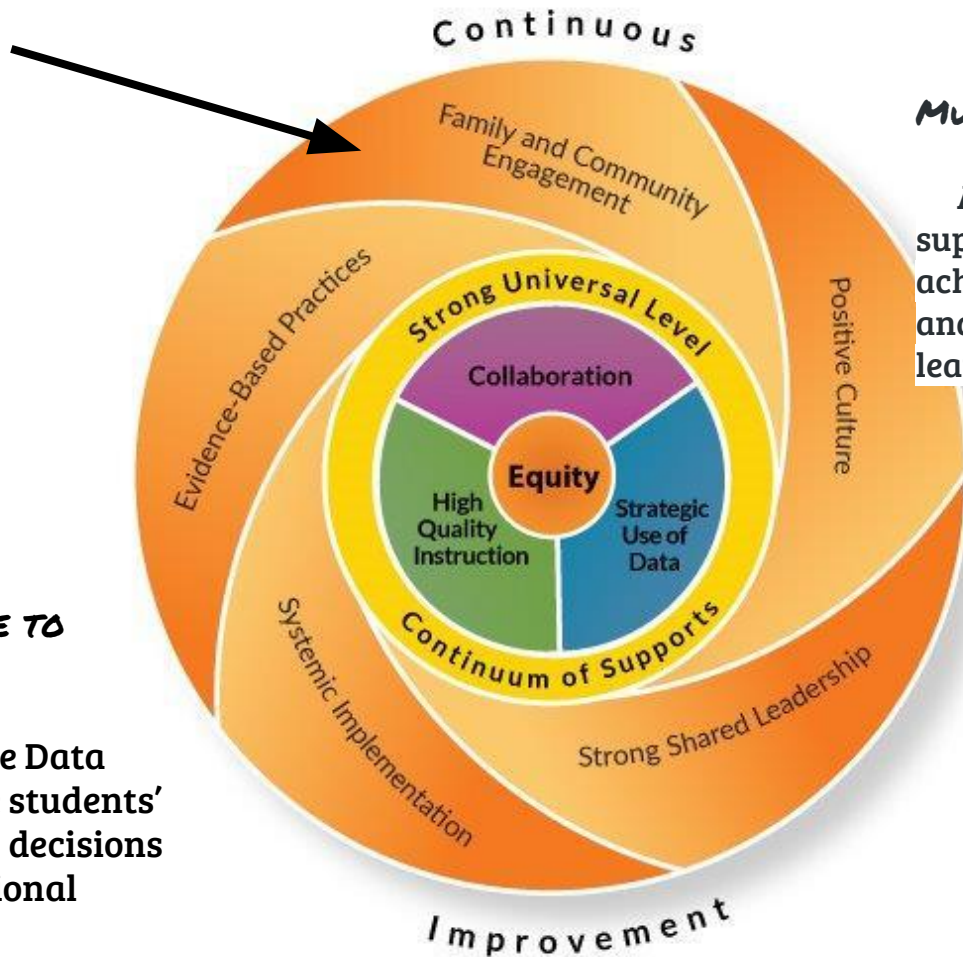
Continuous

Family and Community Engagement

Evidence-Based Practices

Positive Culture

Strong Universal Level

Collaboration

Equity

High Quality Instruction

Strategic Use of Data

Continuum of Supports

Systemic Implementation

Strong Shared Leadership

Improvement

Mu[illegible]

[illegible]
sup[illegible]
ach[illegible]
and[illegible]
lea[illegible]

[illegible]e to

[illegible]e Data
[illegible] students'
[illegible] decisions
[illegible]ional